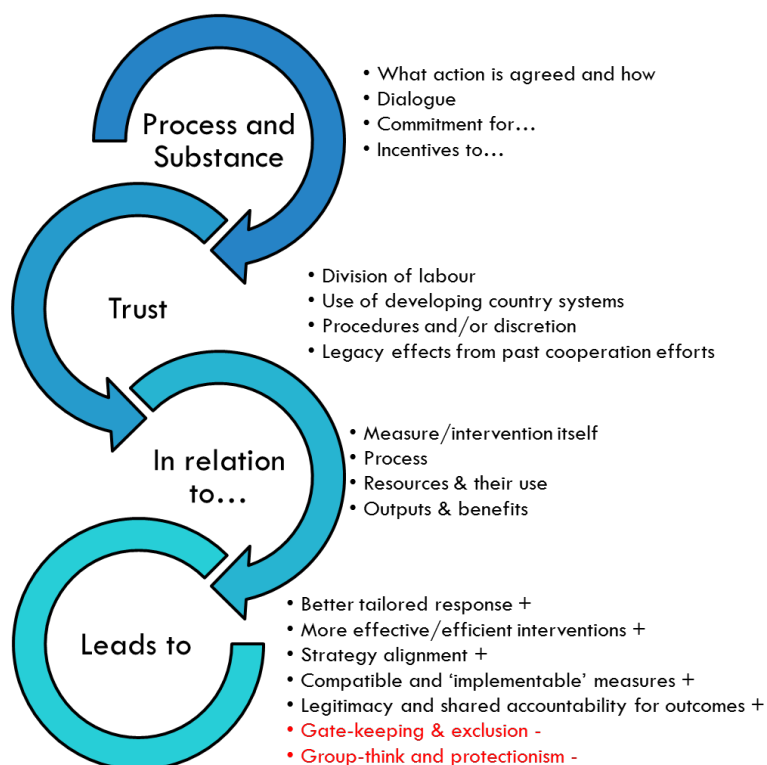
Process and Substance

• What action is agreed and how
• Dialogue
• Commitment for…
• Incentives to…

Trust

• Division of labour
• Use of developing country systems
• Procedures and/or discretion
• Legacy effects from past cooperation efforts

In relation to…

• Measure/intervention itself
• Process
• Resources & their use
• Outputs & benefits

Leads to

• Better tailored response +
• More effective/efficient interventions +
• Strategy alignment +
• Compatible and 'implementable' measures +
• Legitimacy and shared accountability for outcomes +
• Gate-keeping & exclusion -
• Group-think and protectionism -